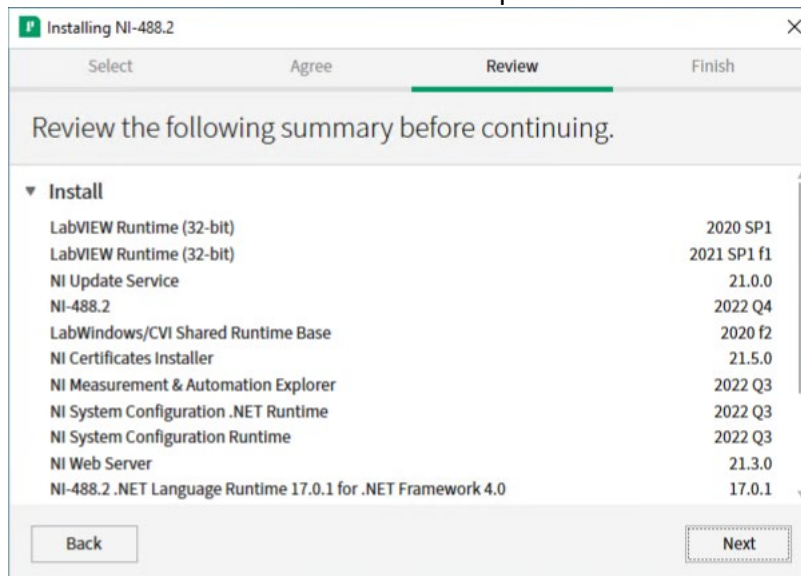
Installing NI-488.2

Select Agree Review Finish

Review the following summary before continuing.

Install

| | |
|---|---|
| LabVIEW Runtime (32-bit) | 2020 SP1 |
| LabVIEW Runtime (32-bit) | 2021 SP1 f1 |
| NI Update Service | 21.0.0 |
| NI-488.2 | 2022 Q4 |
| LabWindows/CVI Shared Runtime Base | 2020 f2 |
| NI Certificates Installer | 21.5.0 |
| NI Measurement & Automation Explorer | 2022 Q3 |
| NI System Configuration .NET Runtime | 2022 Q3 |
| NI System Configuration Runtime | 2022 Q3 |
| NI Web Server | 21.3.0 |
| NI-488.2 .NET Language Runtime 17.0.1 for .NET Framework 4.0 | 17.0.1 |

Back Next